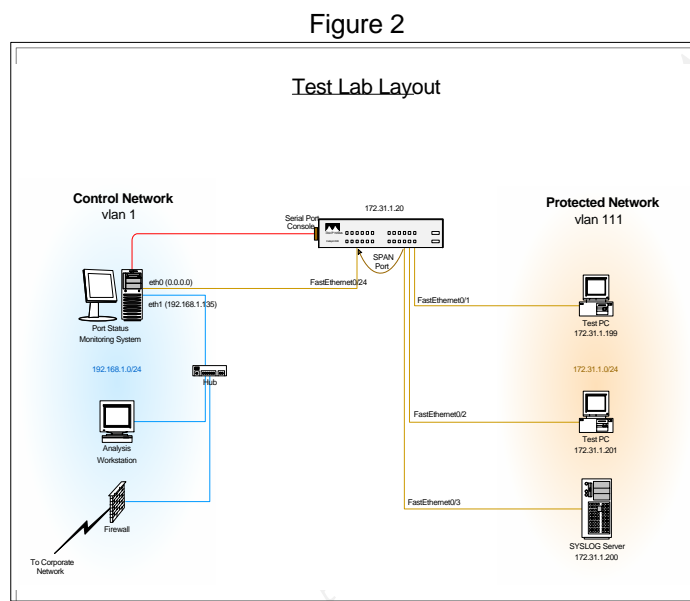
Figure 2

Test Lab Layout

Control Network
vlan 1

Protected Network
vlan 111

172.31.1.20

Serial Port
Console

SPAN
Port

eth0 (0.0.0.0)

eth1 (192.168.1.135)

FastEthernet0/24

Port Status
Monitoring System

192.168.1.0/24

Hub

Analysis
Workstation

Firewall

To Corporate
Network

FastEthernet0/1

Test PC
172.31.1.199

172.31.1.0/24

FastEthernet0/2

Test PC
172.31.1.201

FastEthernet0/3

SYSLOG Server
172.31.1.200